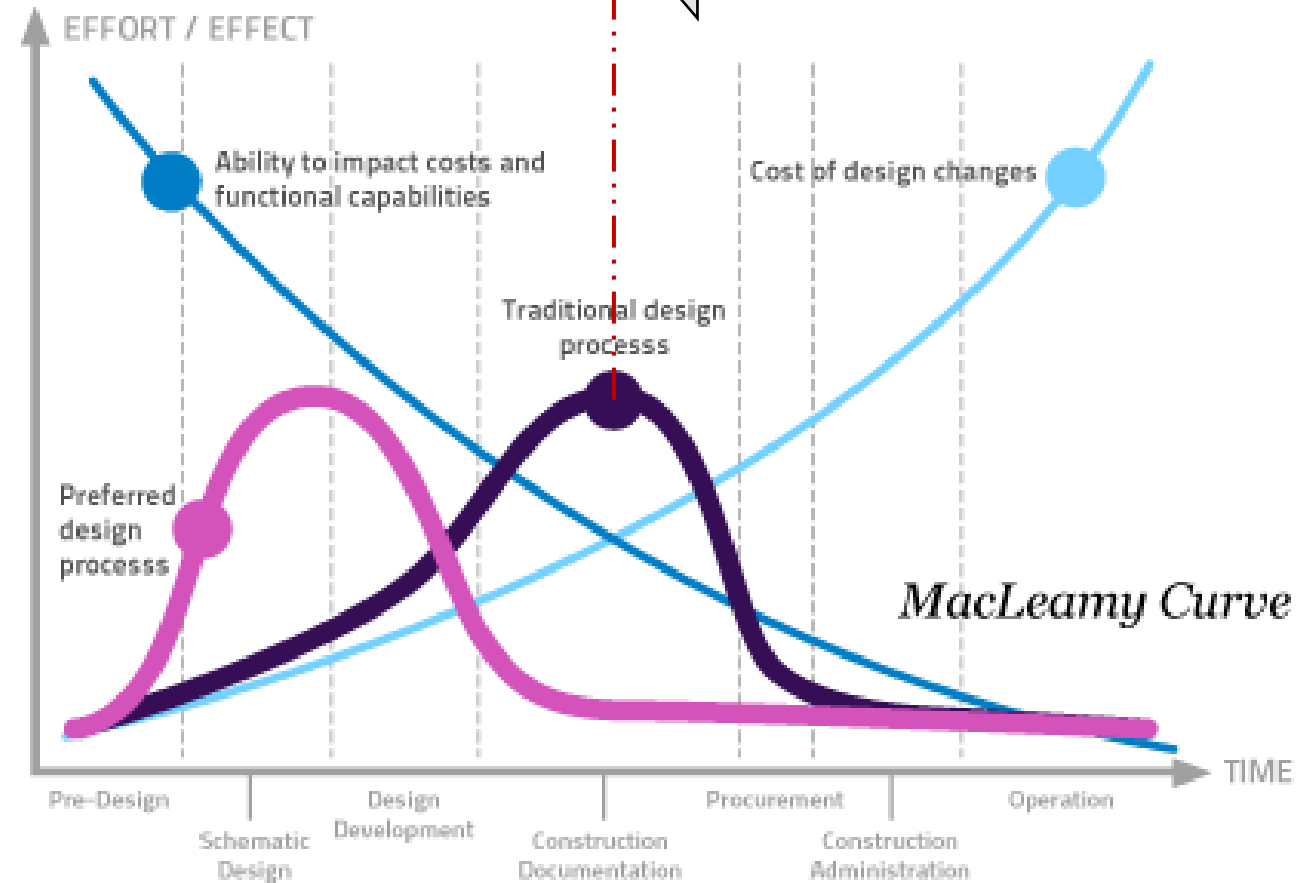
EFFORT / EFFECT

Ability to impact costs and functional capabilities

Cost of design changes

Traditional design processs

Preferred design processs

MacLeamy Curve

TIME

Pre-Design

Schematic Design

Design Development

Construction Documentation

Procurement

Construction Administration

Operation